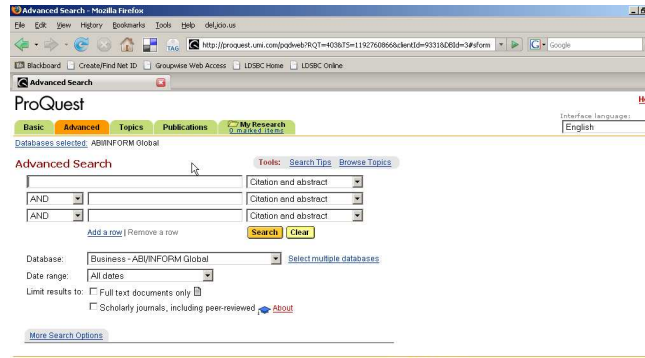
Advanced Search - Mozilla Firefox

File Edit View History Bookmarks Tools Help del.icio.us

TAG http://proquest.umi.com/pqdweb?RQT=403&TS=1192760866&clientId=9331&DBId=3#sform

Google

Blackboard Create/Find Net ID Groupwise Web Access LDSBC Home LDSBC Online

Advanced Search

ProQuest

Interface language:

English

Basic Advanced Topics Publications My Research 0 marked items

Databases selected: ABI/INFORM Global

Advanced Search

Tools: Search Tips Browse Topics

Citation and abstract

AND Citation and abstract

AND Citation and abstract

Add a row | Remove a row Search Clear

Database: Business - ABI/INFORM Global Select multiple databases

Date range: All dates

Limit results to: Full text documents only

Scholarly journals, including peer-reviewed About

More Search Options